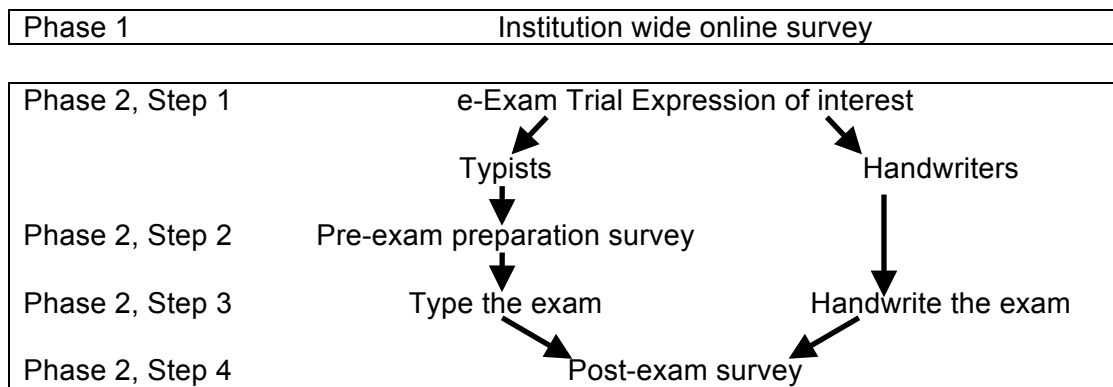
Phase 1 Institution wide online survey

Phase 2, Step 1 e-Exam Trial Expression of interest

Typists

Handwriters

Phase 2, Step 2 Pre-exam preparation survey

Phase 2, Step 3 Type the exam

Handwrite the exam

Phase 2, Step 4 Post-exam survey